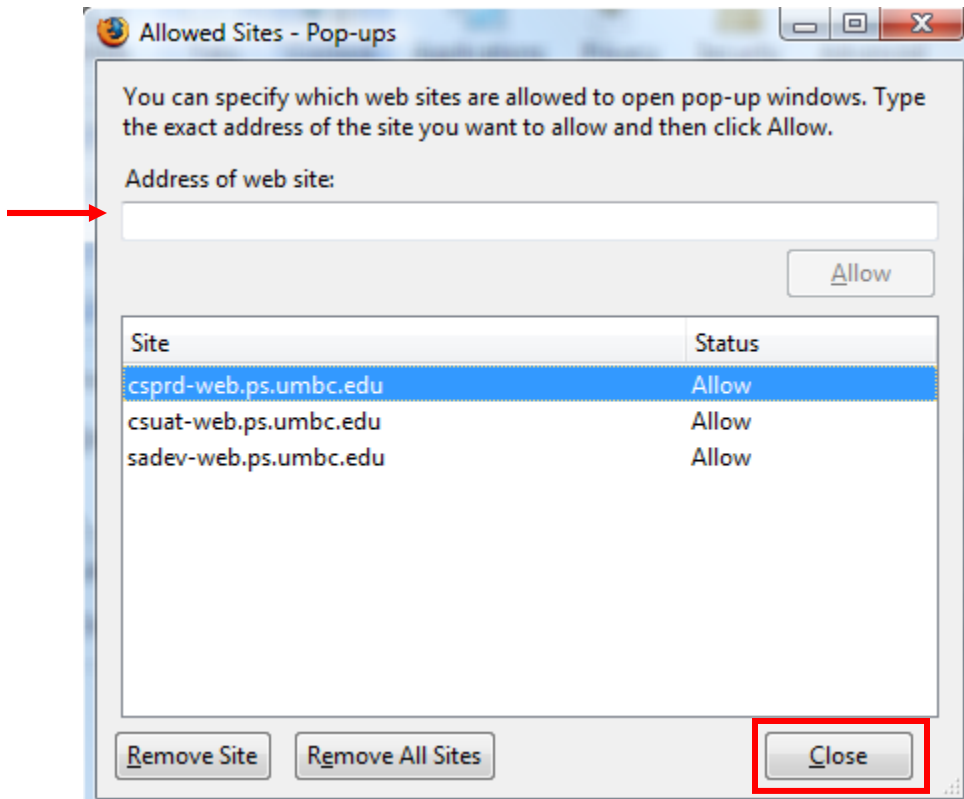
Allowed Sites - Pop-ups

You can specify which web sites are allowed to open pop-up windows. Type the exact address of the site you want to allow and then click Allow.

Address of web site:

Allow

| Site | Status |
|---|---|
| csprd-web.ps.umbc.edu | Allow |
| csuat-web.ps.umbc.edu | Allow |
| sadev-web.ps.umbc.edu | Allow |

Remove Site

Remove All Sites

Close